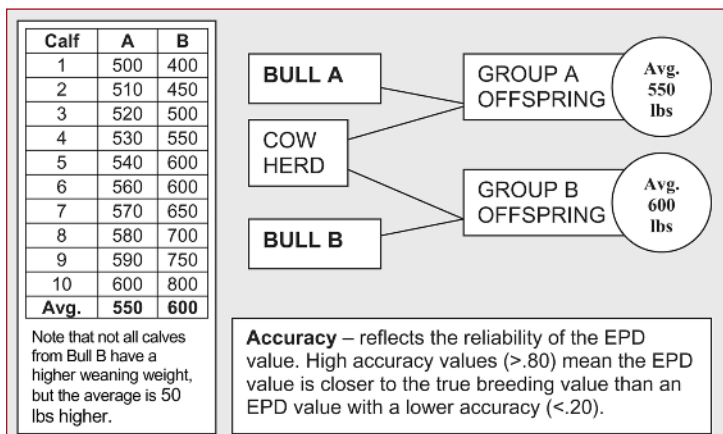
| Calf | A | B |
|---|---|---|
| 1 | 500 | 400 |
| 2 | 510 | 450 |
| 3 | 520 | 500 |
| 4 | 530 | 550 |
| 5 | 540 | 600 |
| 6 | 560 | 600 |
| 7 | 570 | 650 |
| 8 | 580 | 700 |
| 9 | 590 | 750 |
| 10 | 600 | 800 |
| **Avg.** | **550** | **600** |

Note that not all calves from Bull B have a higher weaning weight, but the average is 50 lbs higher.

BULL A

COW HERD

BULL B

GROUP A OFFSPRING

Avg. 550 lbs

GROUP B OFFSPRING

Avg. 600 lbs

**Accuracy** – reflects the reliability of the EPD value. High accuracy values (>.80) mean the EPD value is closer to the true breeding value than an EPD value with a lower accuracy (<.20).